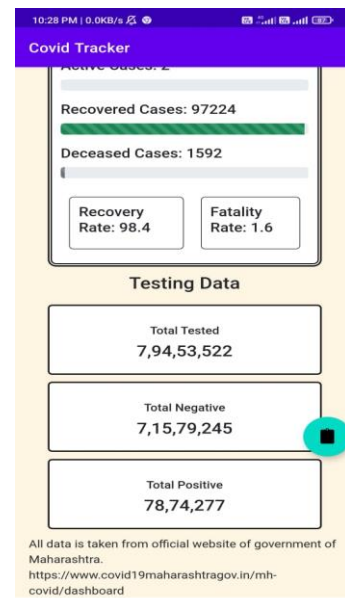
10:28 PM | 0.0KB/s

Covid Tracker

Active Cases: 2

Recovered Cases: 97224

Deceased Cases: 1592

Recovery Rate: 98.4

Fatality Rate: 1.6

Testing Data

Total Tested
7,94,53,522

Total Negative
7,15,79,245

Total Positive
78,74,277

All data is taken from official website of government of Maharashtra.
https://www.covid19maharashtragov.in/mh-covid/dashboard